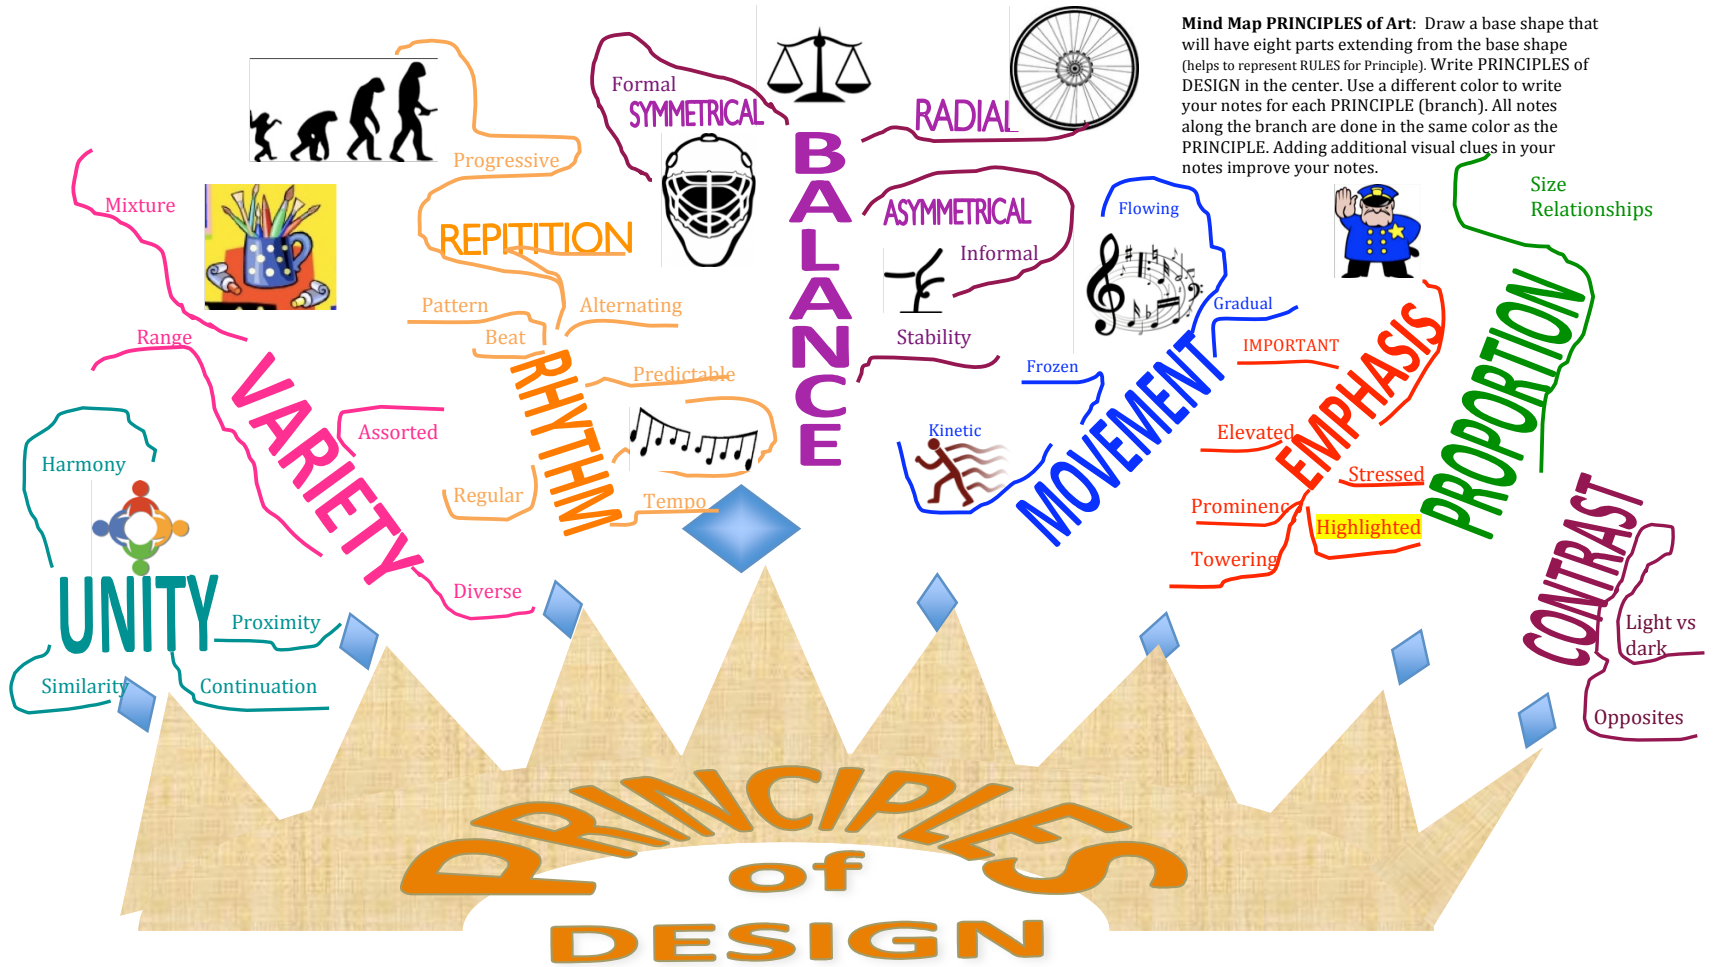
**Mind Map PRINCIPLES of Art**: Draw a base shape that will have eight parts extending from the base shape (helps to represent RULES for Principle). Write PRINCIPLES of DESIGN in the center. Use a different color to write your notes for each PRINCIPLE (branch). All notes along the branch are done in the same color as the PRINCIPLE. Adding additional visual clues in your notes improve your notes.

Formal
SYMMETRICAL
RADIAL
BALANCE
ASYMMETRICAL
Informal
Stability

Progressive
REPITITION
Pattern
Beat
Alternating
RHYTHM
Predictable
Regular
Tempo

Mixture
Range
VARIETY
Assorted
Diverse

Harmony
UNITY
Proximity
Similarity
Continuation

Flowing
Gradual
Frozen
Kinetic
MOVEMENT

IMPORTANT
EMPHASIS
Elevated
Stressed
Prominenc
Highlighted
Towering

Size
Relationships
PROPORTION

CONTRAST
Light vs dark
Opposites

PRINCIPLES of DESIGN